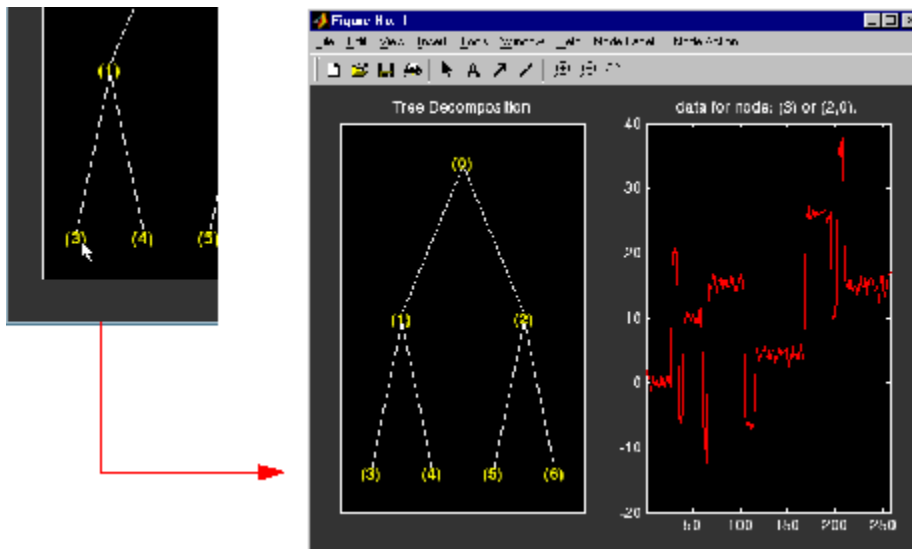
(1)

(3) (4) (5)

Figure No. 1

File Edit View Insert Tools Window Help Node Label Node Action

Tree Decomposition

(0)

(1) (2)

(3) (4) (5) (6)

data for node: (3) or (2,0).

40

30

20

10

0

-10

-20

50 100 150 200 250